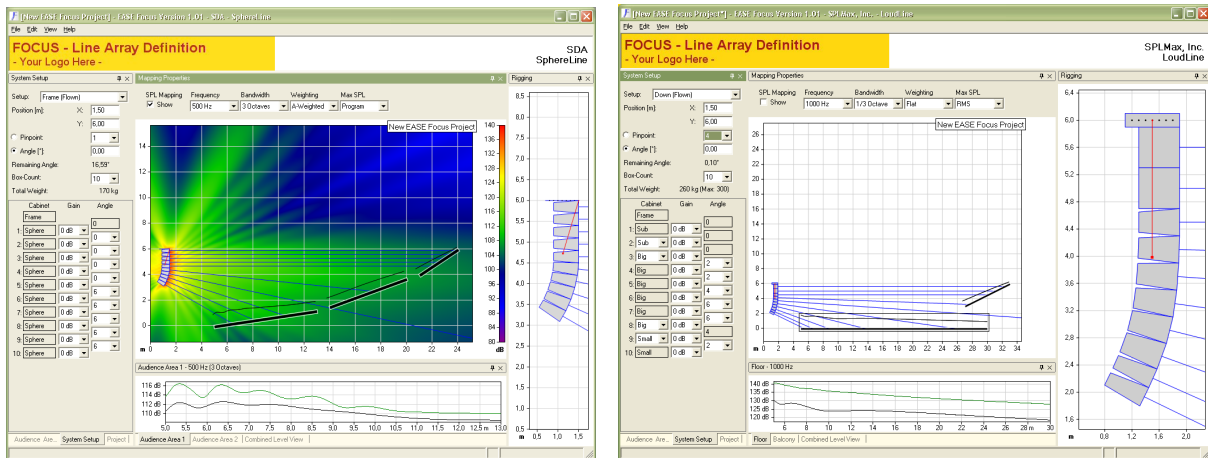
[New EASE Focus Project] - EASE Focus Version 1.01 - SDA - SphereLine

File Edit View Help

FOCUS - Line Array Definition
- Your Logo Here -

SDA
SphereLine

System Setup

Setup: Frame (Flown)
Position [m]: X: 1,50
Y: 6,00
Pinpoint: 1
Angle [°]: 0,00
Remaining Angle: 16,59°
Box-Count: 10
Total Weight: 170 kg

| | Cabinet | Gain | Angle |
|---|---|---|---|
| | Frame | | 0 |
| 1: | Sphere | 0 dB | 0 |
| 2: | Sphere | 0 dB | 0 |
| 3: | Sphere | 0 dB | 0 |
| 4: | Sphere | 0 dB | 0 |
| 5: | Sphere | 0 dB | 0 |
| 6: | Sphere | 0 dB | 6 |
| 7: | Sphere | 0 dB | 6 |
| 8: | Sphere | 0 dB | 6 |
| 9: | Sphere | 0 dB | 6 |
| 10: | Sphere | 0 dB | 6 |

Audience Are... System Setup Project

Mapping Properties

SPL Mapping: Show
Frequency: 500 Hz
Bandwidth: 3 Octaves
Weighting: A-Weighted
Max SPL: Program

New EASE Focus Project

140 136 132 128 124 120 116 112 108 104 100 96 92 88 84 80 dB

14 12 10 8 6 4 2 0
m 0 2 4 6 8 10 12 14 16 18 20 22 24

Audience Area 1 - 500 Hz (3 Octaves)

116 dB
114 dB
112 dB
110 dB
5,0 5,5 6,0 6,5 7,0 7,5 8,0 8,5 9,0 9,5 10,0 10,5 11,0 11,5 12,0 12,5 13,0 m

Audience Area 1 Audience Area 2 Combined Level View

Rigging

8,5 8,0 7,5 7,0 6,5 6,0 5,5 5,0 4,5 4,0 3,5 3,0 2,5 2,0 1,5 1,0 0,5
m 0,5 1,0 1,5

[New EASE Focus Project*] - EASE Focus Version 1.01 - SPLMax, Inc. - LoudLine

File Edit View Help

FOCUS - Line Array Definition
- Your Logo Here -

SPLMax, Inc.
LoudLine

System Setup

Setup: Down (Flown)
Position [m]: X: 1,50
Y: 6,00
Pinpoint: 4
Angle [°]: 0,00
Remaining Angle: 0,10°
Box-Count: 10
Total Weight: 260 kg (Max: 300)

| | Cabinet | Gain | Angle |
|---|---|---|---|
| | Frame | | 0 |
| 1: | Sub | 0 dB | 0 |
| 2: | Sub | 0 dB | 0 |
| 3: | Big | 0 dB | 0 |
| 4: | Big | 0 dB | 2 |
| 5: | Big | 0 dB | 2 |
| 6: | Big | 0 dB | 4 |
| 7: | Big | 0 dB | 4 |
| 8: | Big | 0 dB | 4 |
| 9: | Small | 0 dB | 4 |
| 10: | Small | 0 dB | 2 |

Audience Are... System Setup Project

Mapping Properties

SPL Mapping: Show
Frequency: 1000 Hz
Bandwidth: 1/3 Octave
Weighting: Flat
Max SPL: RMS

New EASE Focus Project

26 24 22 20 18 16 14 12 10 8 6 4 2 0
m 0 2 4 6 8 10 12 14 16 18 20 22 24 26 28 30 32 34

Floor - 1000 Hz

140 dB
135 dB
130 dB
125 dB
120 dB
6 8 10 12 14 16 18 20 22 24 26 28 m 30

Floor Balcony Combined Level View

Rigging

6,4 6,0 5,6 5,2 4,8 4,4 4,0 3,6 3,2 2,8 2,4 2,0 1,6
m 0,8 1,2 1,6 2,0